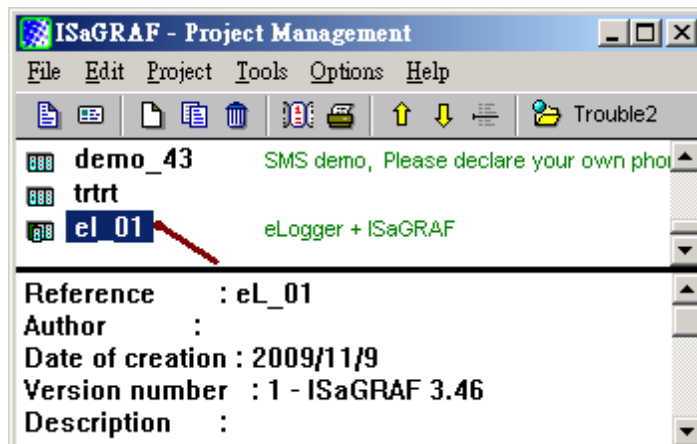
ISaGRAF - Project Management

File Edit Project Tools Options Help

Trouble2

demo_43 SMS demo, Please declare your own pho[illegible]
trtrt
el_01 eLogger + ISaGRAF

Reference : eL_01
Author :
Date of creation : 2009/11/9
Version number : 1 - ISaGRAF 3.46
Description :